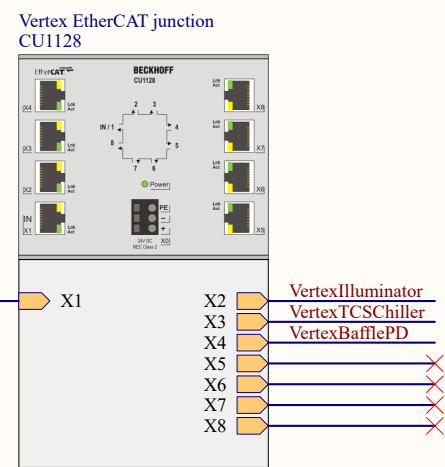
Vertex EtherCAT junction
CU1128

EtherCAT
BECKHOFF
CU1128

X4
X3
X2
IN
X1
X8
X7
X6
X5
Link Act
Link Act
Link Act
Link Act
Link Act
Link Act
Link Act
Link Act
2
3
IN / 1
4
8
5
7
6
Power
PE
−
+
24V DC
NEC Class 2
X0

X1
X2
X3
X4
X5
X6
X7
X8
VertexIlluminator
VertexTCSChiller
VertexBafflePD